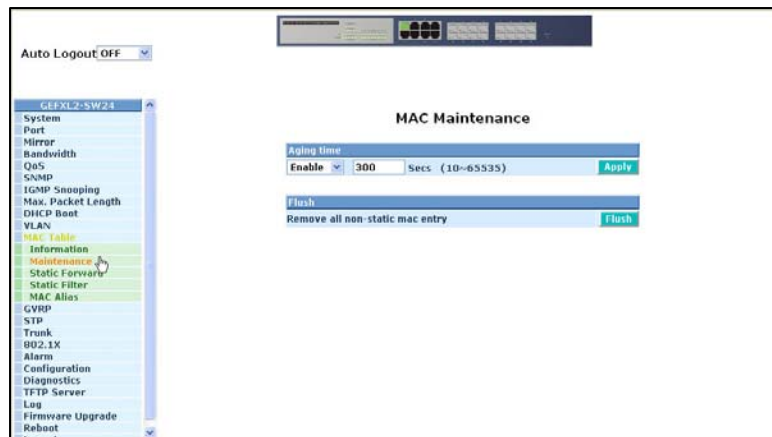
Auto Logout OFF

GEFXL2-SW24
System
Port
Mirror
Bandwidth
QoS
SNMP
IGMP Snooping
Max. Packet Length
DHCP Boot
VLAN
MAC Table
Information
Maintenance
Static Forward
Static Filter
MAC Alias
GVRP
STP
Trunk
802.1X
Alarm
Configuration
Diagnostics
TFTP Server
Log
Firmware Upgrade
Reboot

MAC Maintenance

Aging time
Enable 300 Secs (10~65535) Apply

Flush
Remove all non-static mac entry Flush